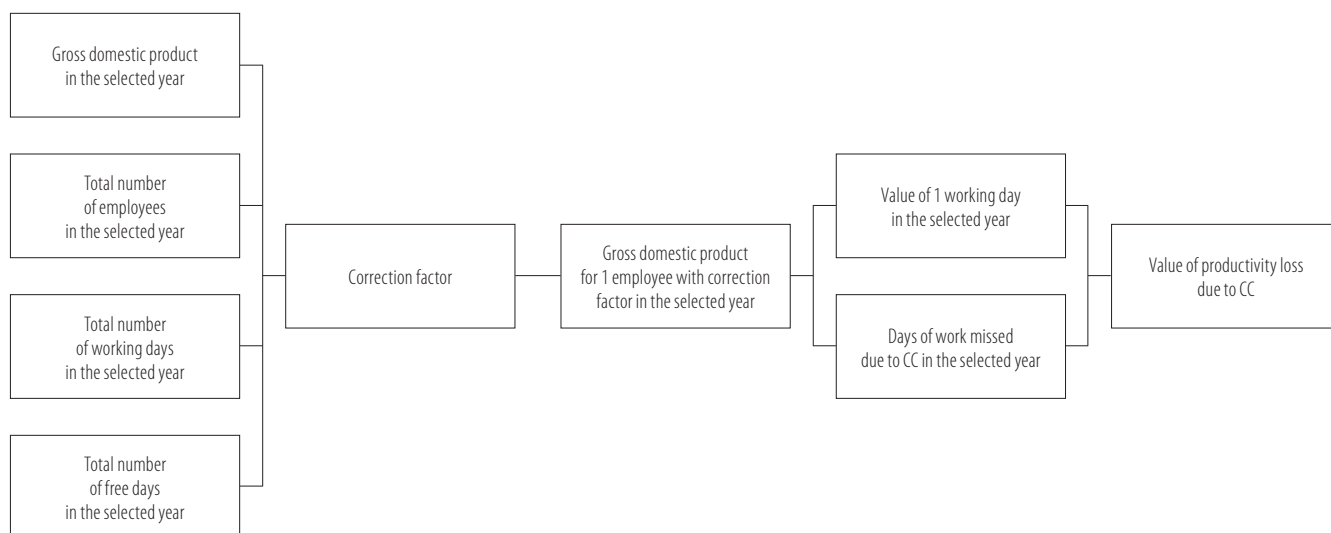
Gross domestic product in the selected year

Total number of employees in the selected year

Total number of working days in the selected year

Total number of free days in the selected year

Correction factor

Gross domestic product for 1 employee with correction factor in the selected year

Value of 1 working day in the selected year

Days of work missed due to CC in the selected year

Value of productivity loss due to CC